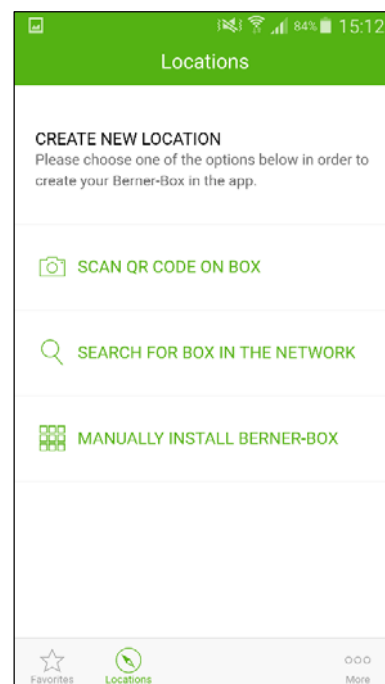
84% 15:12

Locations

CREATE NEW LOCATION
Please choose one of the options below in order to create your Berner-Box in the app.

SCAN QR CODE ON BOX

SEARCH FOR BOX IN THE NETWORK

MANUALLY INSTALL BERNER-BOX

Favorites Locations More